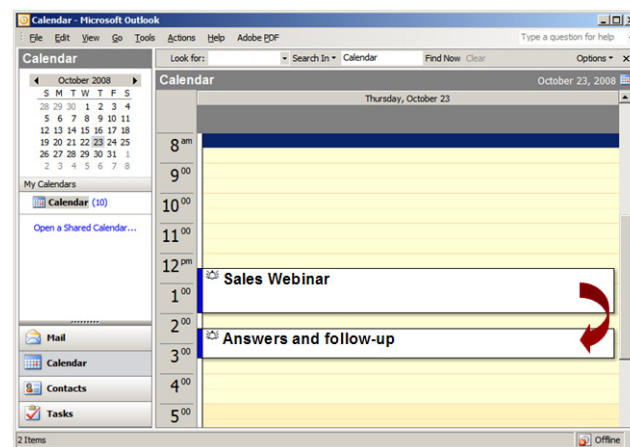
Calendar - Microsoft Outlook

File Edit View Go Tools Actions Help Adobe PDF

Type a question for help

Calendar

Look for: Search In ▾ Calendar Find Now Clear Options ▾

October 2008

| S | M | T | W | T | F | S |
|---|---|---|---|---|---|---|
| 28 | 29 | 30 | 1 | 2 | 3 | 4 |
| 5 | 6 | 7 | 8 | 9 | 10 | 11 |
| 12 | 13 | 14 | 15 | 16 | 17 | 18 |
| 19 | 20 | 21 | 22 | 23 | 24 | 25 |
| 26 | 27 | 28 | 29 | 30 | 31 | 1 |
| 2 | 3 | 4 | 5 | 6 | 7 | 8 |

My Calendars

Calendar (10)

Open a Shared Calendar...

Mail

Calendar

Contacts

Tasks

Calendar

October 23, 2008

Thursday, October 23

$8^{am}$

$9^{00}$

$10^{00}$

$11^{00}$

$12^{pm}$

$1^{00}$

$2^{00}$

$3^{00}$

$4^{00}$

$5^{00}$

Sales Webinar

Answers and follow-up

2 Items

Offline